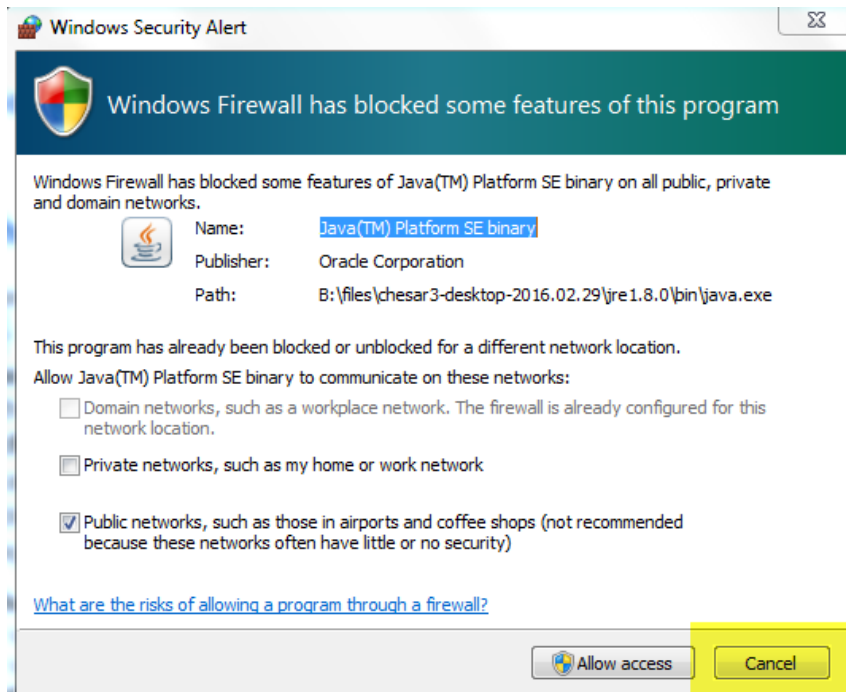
Windows Security Alert

Windows Firewall has blocked some features of this program

Windows Firewall has blocked some features of Java(TM) Platform SE binary on all public, private and domain networks.

Name: Java(TM) Platform SE binary
Publisher: Oracle Corporation
Path: B:\files\chesar3-desktop-2016.02.29\jre1.8.0\bin\java.exe

This program has already been blocked or unblocked for a different network location.

Allow Java(TM) Platform SE binary to communicate on these networks:

Domain networks, such as a workplace network. The firewall is already configured for this network location.

Private networks, such as my home or work network

Public networks, such as those in airports and coffee shops (not recommended because these networks often have little or no security)

What are the risks of allowing a program through a firewall?

Allow access

Cancel